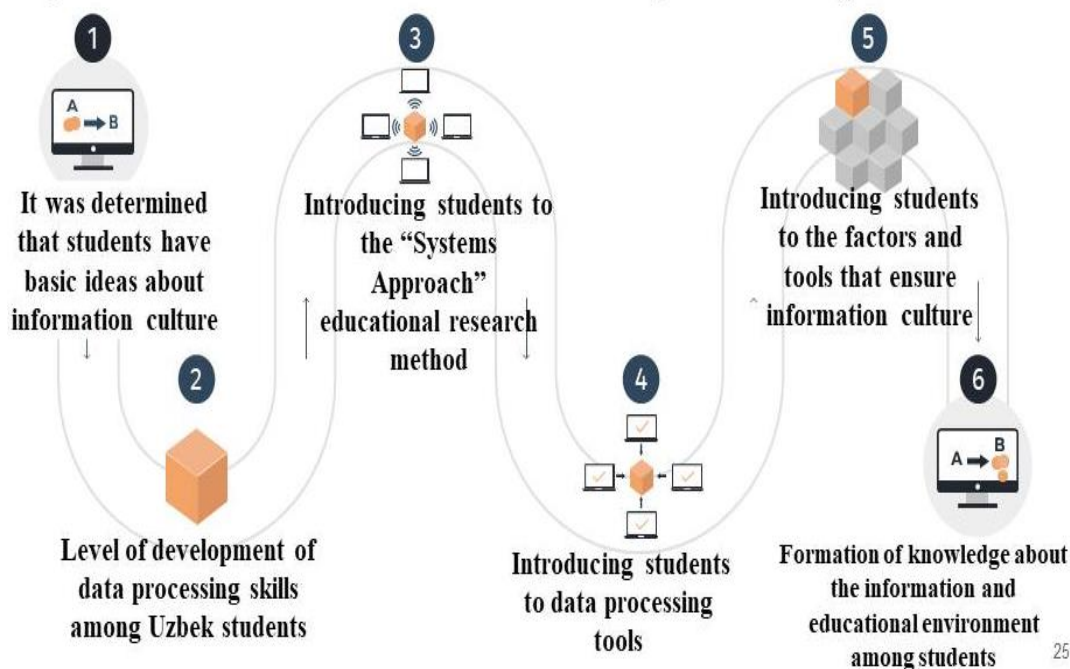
1

A B

It was determined that students have basic ideas about information culture

2

Level of development of data processing skills among Uzbek students

3

Introducing students to the "Systems Approach" educational research method

4

Introducing students to data processing tools

5

Introducing students to the factors and tools that ensure information culture

6

A B

Formation of knowledge about the information and educational environment among students

25